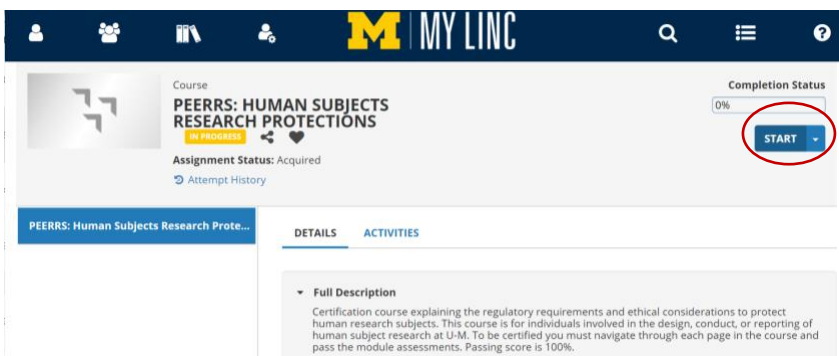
M | MY LINC

Course

PEERRS: HUMAN SUBJECTS RESEARCH PROTECTIONS

IN PROGRESS

Assignment Status: Acquired

Attempt History

Completion Status

0%

START

PEERRS: Human Subjects Research Prote...

DETAILS

ACTIVITIES

Full Description

Certification course explaining the regulatory requirements and ethical considerations to protect human research subjects. This course is for individuals involved in the design, conduct, or reporting of human subject research at U-M. To be certified you must navigate through each page in the course and pass the module assessments. Passing score is 100%.